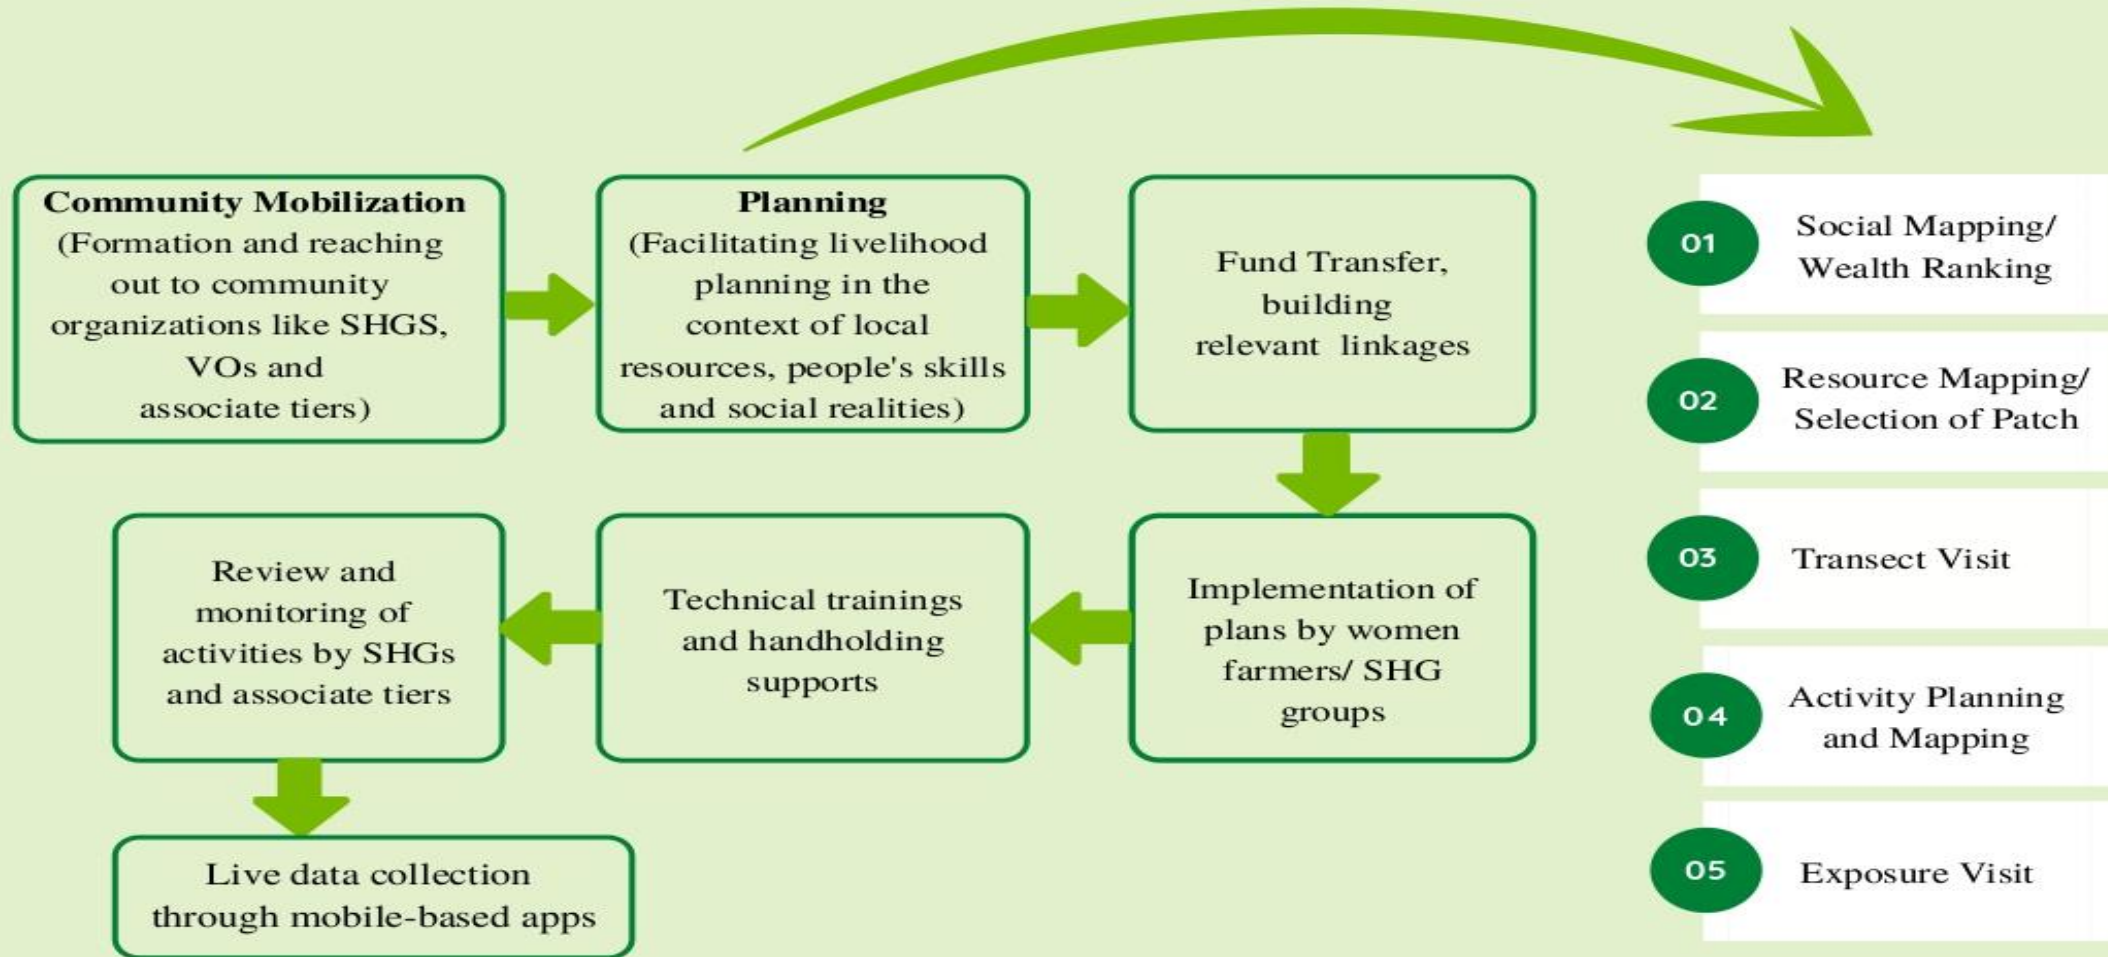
**Community Mobilization** (Formation and reaching out to community organizations like SHGS, VOs and associate tiers)

**Planning** (Facilitating livelihood planning in the context of local resources, people's skills and social realities)

Fund Transfer, building relevant linkages

Implementation of plans by women farmers/ SHG groups

Technical trainings and handholding supports

Review and monitoring of activities by SHGs and associate tiers

Live data collection through mobile-based apps

01 Social Mapping/ Wealth Ranking

02 Resource Mapping/ Selection of Patch

03 Transect Visit

04 Activity Planning and Mapping

05 Exposure Visit